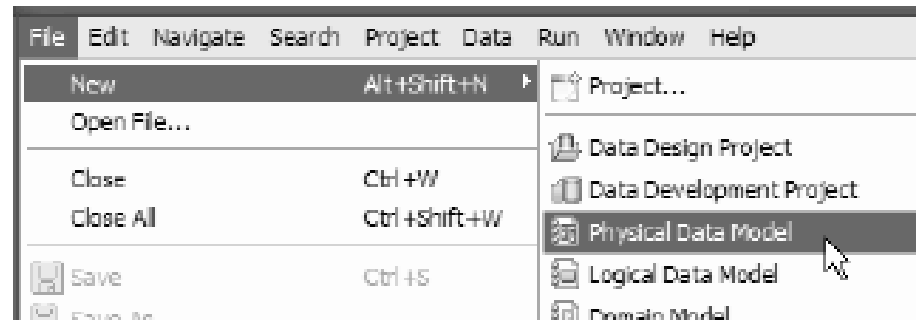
File Edit Navigate Search Project Data Run Window Help

New Alt+Shift+N

Open File...

Close Ctrl+W

Close All Ctrl+Shift+W

Save Ctrl+S

Save As

Project...

Data Design Project

Data Development Project

Physical Data Model

Logical Data Model

Domain Model